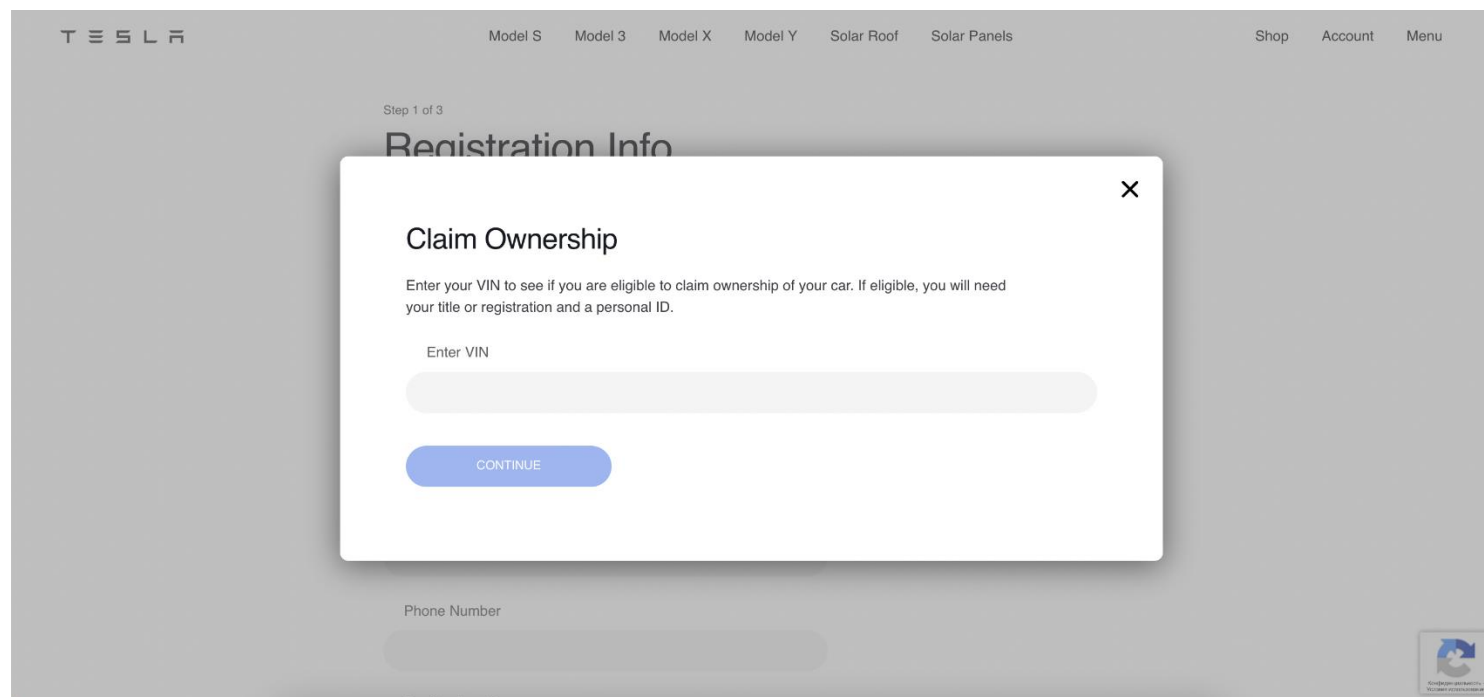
TESLA

Model S Model 3 Model X Model Y Solar Roof Solar Panels

Shop Account Menu

Step 1 of 3

Registration Info

×

Claim Ownership

Enter your VIN to see if you are eligible to claim ownership of your car. If eligible, you will need your title or registration and a personal ID.

Enter VIN

CONTINUE

Phone Number

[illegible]